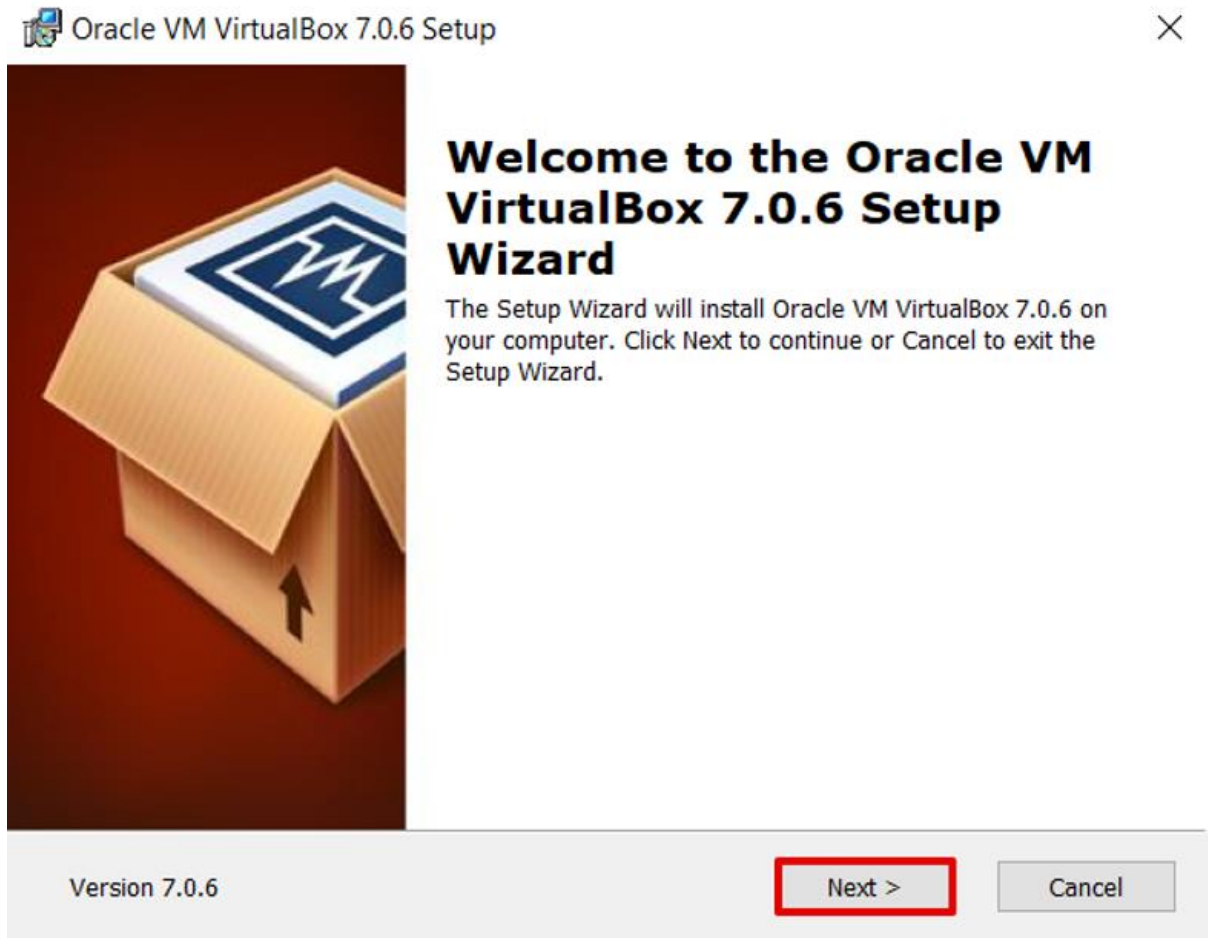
Oracle VM VirtualBox 7.0.6 Setup

×

Welcome to the Oracle VM VirtualBox 7.0.6 Setup Wizard

The Setup Wizard will install Oracle VM VirtualBox 7.0.6 on your computer. Click Next to continue or Cancel to exit the Setup Wizard.

Version 7.0.6

Next >

Cancel